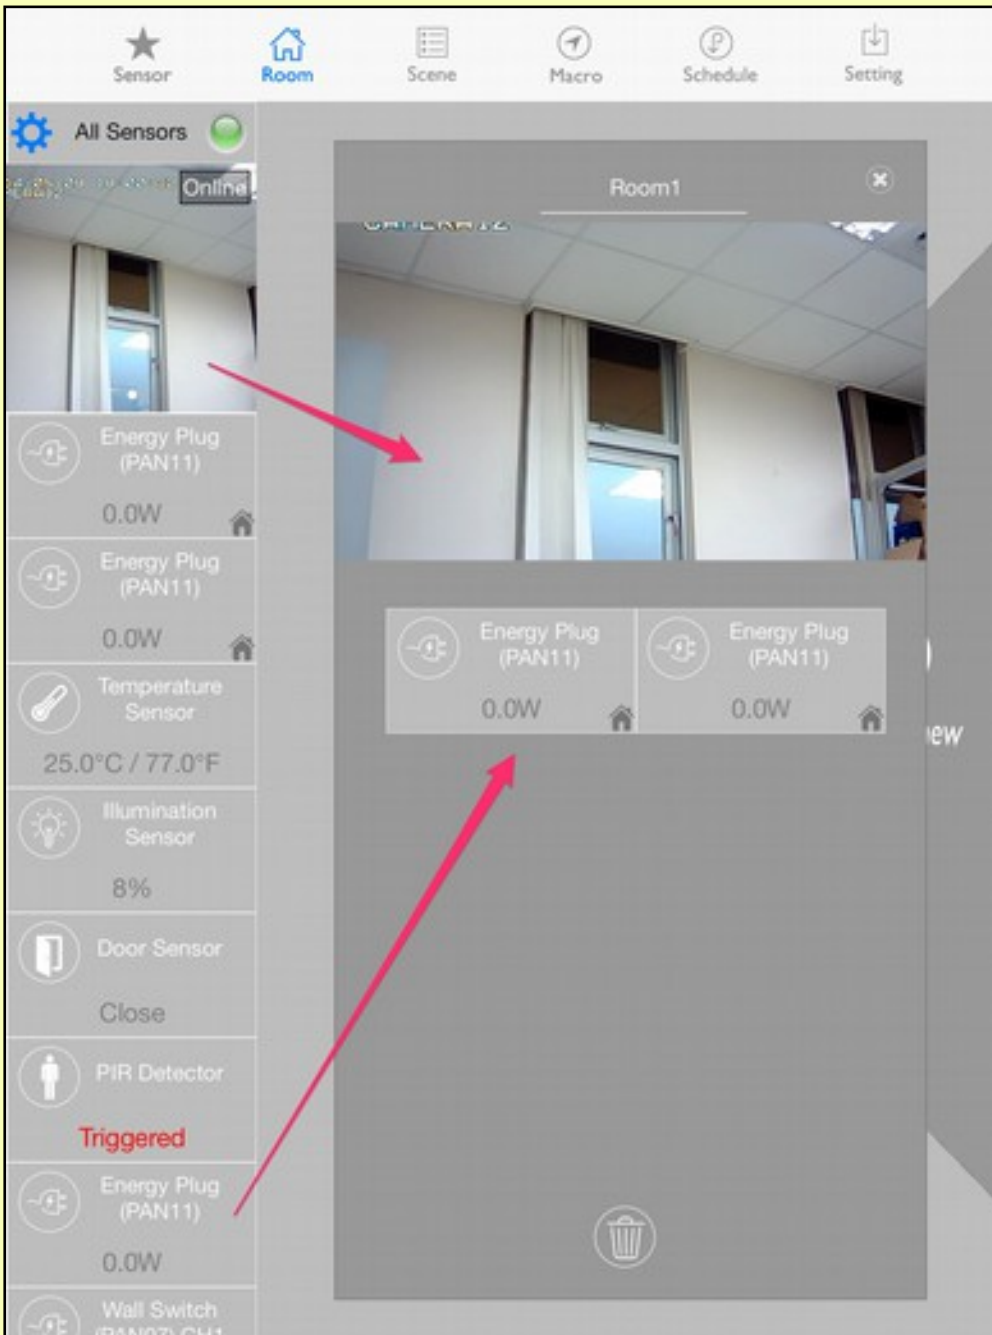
Sensor Room Scene Macro Schedule Setting

All Sensors

Online

Energy Plug (PAN11)
0.0W

Energy Plug (PAN11)
0.0W

Temperature Sensor
25.0°C / 77.0°F

Illumination Sensor
8%

Door Sensor
Close

PIR Detector
Triggered

Energy Plug (PAN11)
0.0W

Wall Switch
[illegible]

Room1

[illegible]

Energy Plug (PAN11)
0.0W

Energy Plug (PAN11)
0.0W

ew